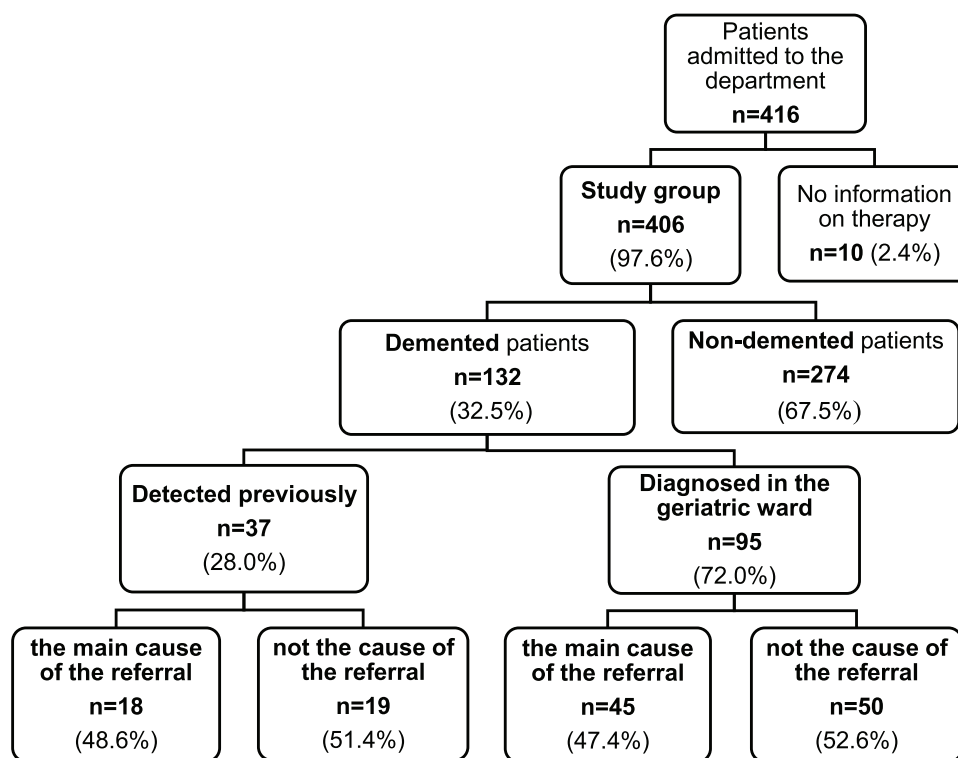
Patients admitted to the department
n=416

Study group
n=406
(97.6%)

No information on therapy
n=10 (2.4%)

Demented patients
n=132
(32.5%)

Non-demented patients
n=274
(67.5%)

Detected previously
n=37
(28.0%)

Diagnosed in the geriatric ward
n=95
(72.0%)

the main cause of the referral
n=18
(48.6%)

not the cause of the referral
n=19
(51.4%)

the main cause of the referral
n=45
(47.4%)

not the cause of the referral
n=50
(52.6%)